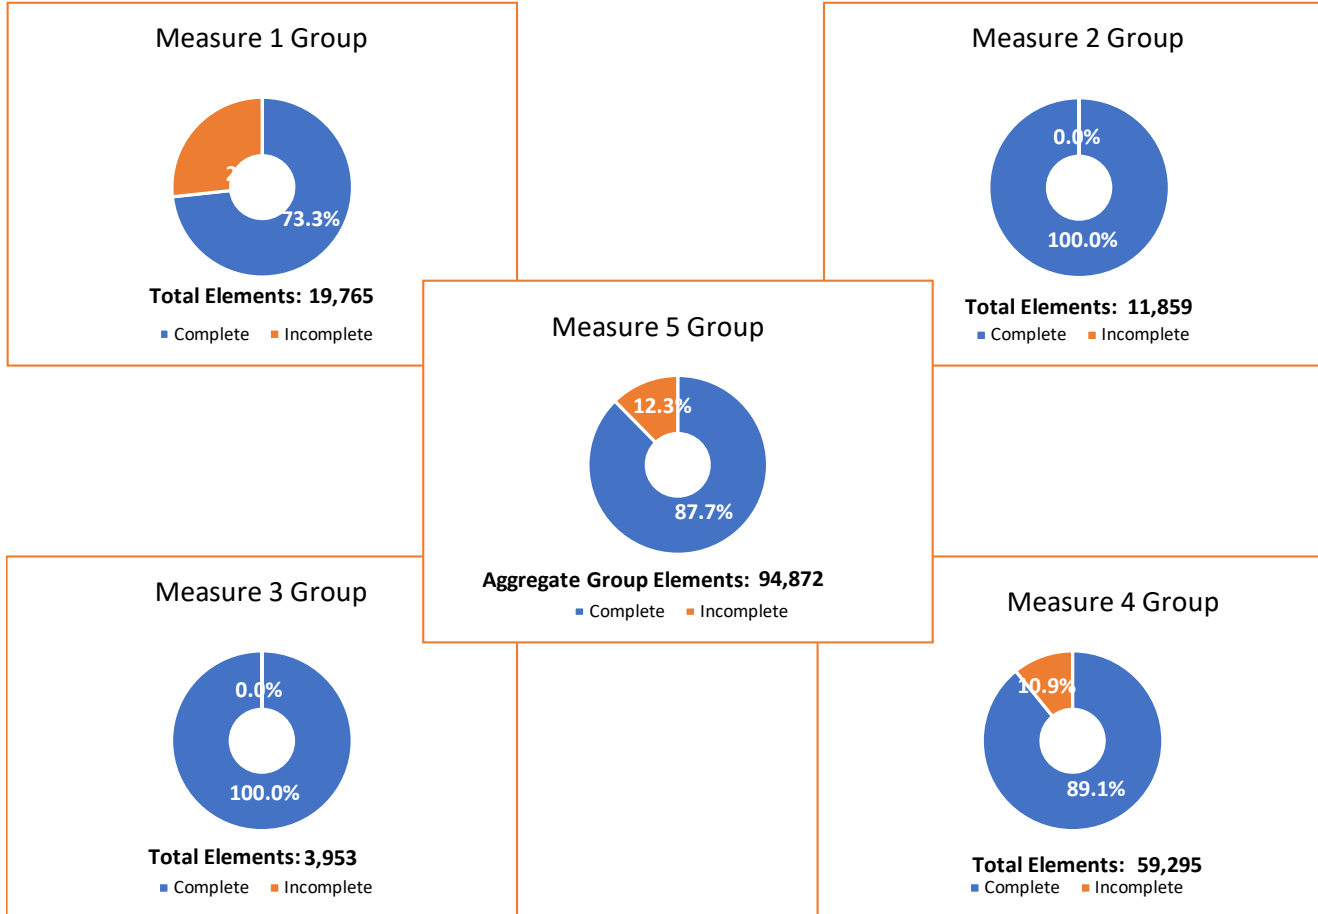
Measure 1 Group

2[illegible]

73.3%

Total Elements: 19,765

Complete Incomplete

Measure 2 Group

0.0%

100.0%

Total Elements: 11,859

Complete Incomplete

Measure 5 Group

12.3%

87.7%

Aggregate Group Elements: 94,872

Complete Incomplete

Measure 3 Group

0.0%

100.0%

Total Elements: 3,953

Complete Incomplete

Measure 4 Group

10.9%

89.1%

Total Elements: 59,295

Complete Incomplete